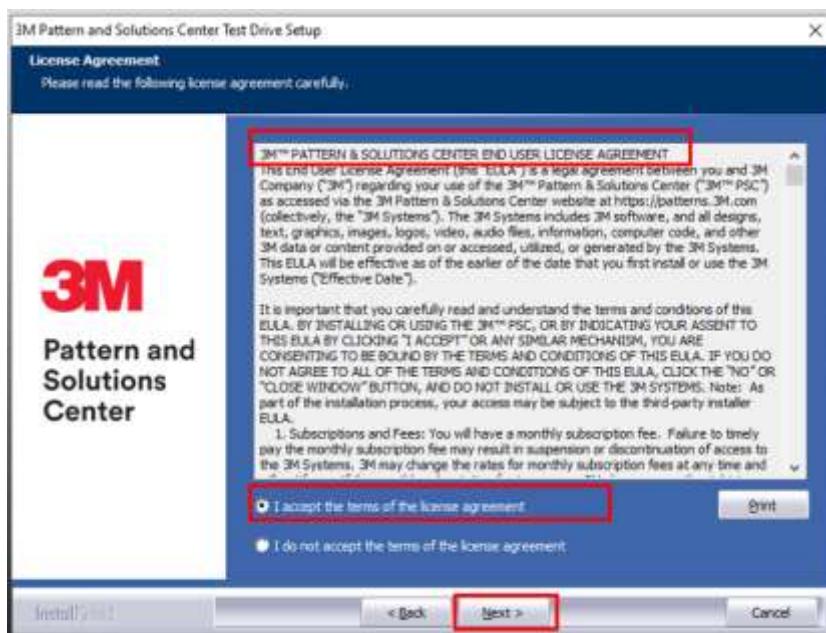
3M Pattern and Solutions Center Test Drive Setup

License Agreement
Please read the following license agreement carefully.

3M
Pattern and Solutions Center

3M™ PATTERN & SOLUTIONS CENTER END USER LICENSE AGREEMENT
This End User License Agreement (this "EULA") is a legal agreement between you and 3M Company ("3M") regarding your use of the 3M™ Pattern & Solutions Center ("3M™ PSC") as accessed via the 3M Pattern & Solutions Center website at https://patterns.3M.com (collectively, the "3M Systems"). The 3M Systems includes 3M software, and all designs, text, graphics, images, logos, video, audio files, information, computer code, and other 3M data or content provided on or accessed, utilized, or generated by the 3M Systems. This EULA will be effective as of the earlier of the date that you first install or use the 3M Systems ("Effective Date").

It is important that you carefully read and understand the terms and conditions of this EULA. BY INSTALLING OR USING THE 3M™ PSC, OR BY INDICATING YOUR ASSENT TO THIS EULA BY CLICKING "I ACCEPT" OR ANY SIMILAR MECHANISM, YOU ARE CONSENTING TO BE BOUND BY THE TERMS AND CONDITIONS OF THIS EULA. IF YOU DO NOT AGREE TO ALL OF THE TERMS AND CONDITIONS OF THIS EULA, CLICK THE "NO" OR "CLOSE WINDOW" BUTTON, AND DO NOT INSTALL OR USE THE 3M SYSTEMS. Note: As part of the installation process, your access may be subject to the third-party installer EULA.
1. Subscriptions and Fees: You will have a monthly subscription fee. Failure to timely pay the monthly subscription fee may result in suspension or discontinuation of access to the 3M Systems. 3M may change the rates for monthly subscription fees at any time and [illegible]

I accept the terms of the license agreement
Print
I do not accept the terms of the license agreement

InstallShield
< Back
Next >
Cancel